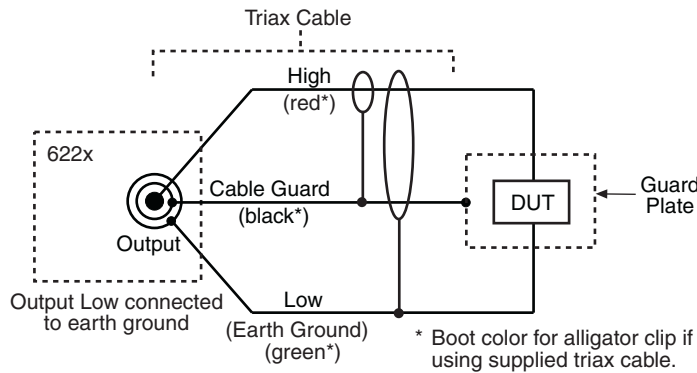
Triax Cable

High
(red*)

622x

Cable Guard
(black*)

DUT

Guard Plate

Output

Output Low connected to earth ground

Low
(Earth Ground)
(green*)

* Boot color for alligator clip if using supplied triax cable.